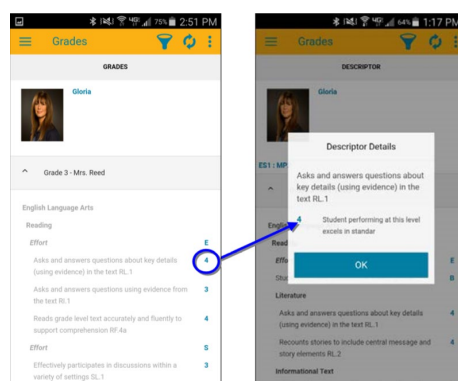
75% 2:51 PM

Grades

GRADES

Gloria

Grade 3 - Mrs. Reed

English Language Arts

Reading

Effort E

Asks and answers questions about key details (using evidence) in the text RL.1 4

Asks and answers questions using evidence from the text RI.1 3

Reads grade level text accurately and fluently to support comprehension RF.4a 4

Effort S

Effectively participates in discussions within a variety of settings SL.1 3

64% 1:17 PM

Grades

DESCRIPTOR

Gloria

ES1 : MP

Descriptor Details

Asks and answers questions about key details (using evidence) in the text RL.1

4 Student performing at this level excels in standar

OK

Engl

Read

Effo E

Sto B

Literature

Asks and answers questions about key details (using evidence) in the text RL.1 4

Recounts stories to include central message and story elements RL.2 4

Informational Text